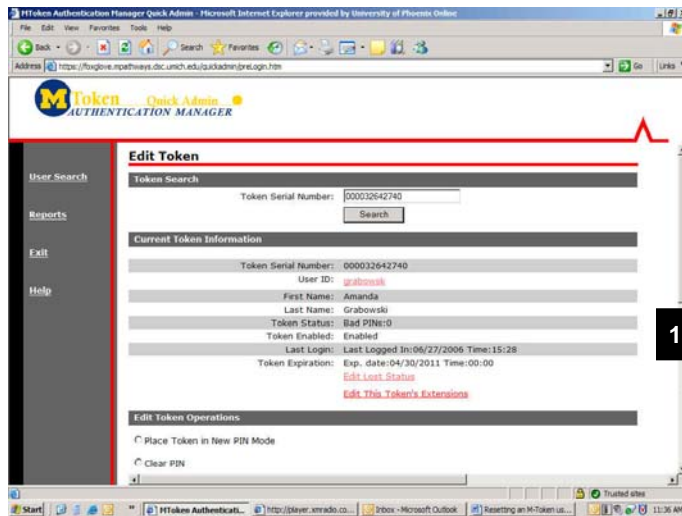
MToken Authentication Manager Quick Admin - Microsoft Internet Explorer provided by University of Phoenix Online

File Edit View Favorites Tools Help

Back Search Favorites

Address https://foxglove.mpathways.dsc.umich.edu/quickadmin/preLogin.htm Go Links

M Token Quick Admin
AUTHENTICATION MANAGER

User Search

Reports

Exit

Help

Edit Token

Token Search

Token Serial Number: 000032642740

Search

Current Token Information

| | |
|---|---|
| Token Serial Number: | 000032642740 |
| User ID: | grabowsk |
| First Name: | Amanda |
| Last Name: | Grabowski |
| Token Status: | Bad PINs:0 |
| Token Enabled: | Enabled |
| Last Login: | Last Logged In:06/27/2006 Time:15:28 |
| Token Expiration: | Exp. date:04/30/2011 Time:00:00 |
| | Edit Lost Status |
| | Edit This Token's Extensions |

Edit Token Operations

Place Token in New PIN Mode

Clear PIN

1

Trusted sites

Start MToken Authenticati... http://player.xmradio.co... Inbox - Microsoft Outlook Resetting an M-Token us... 11:36 AM